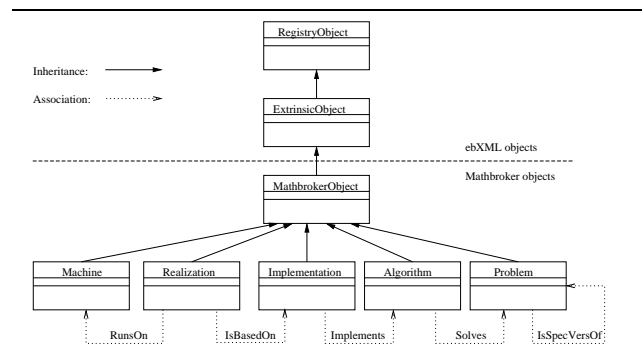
RegistryObject

Inheritance:

Association:

ExtrinsicObject

ebXML objects

Mathbroker objects

MathbrokerObject

Machine

Realization

Implementation

Algorithm

Problem

RunsOn

IsBasedOn

Implements

Solves

IsSpecVersOf